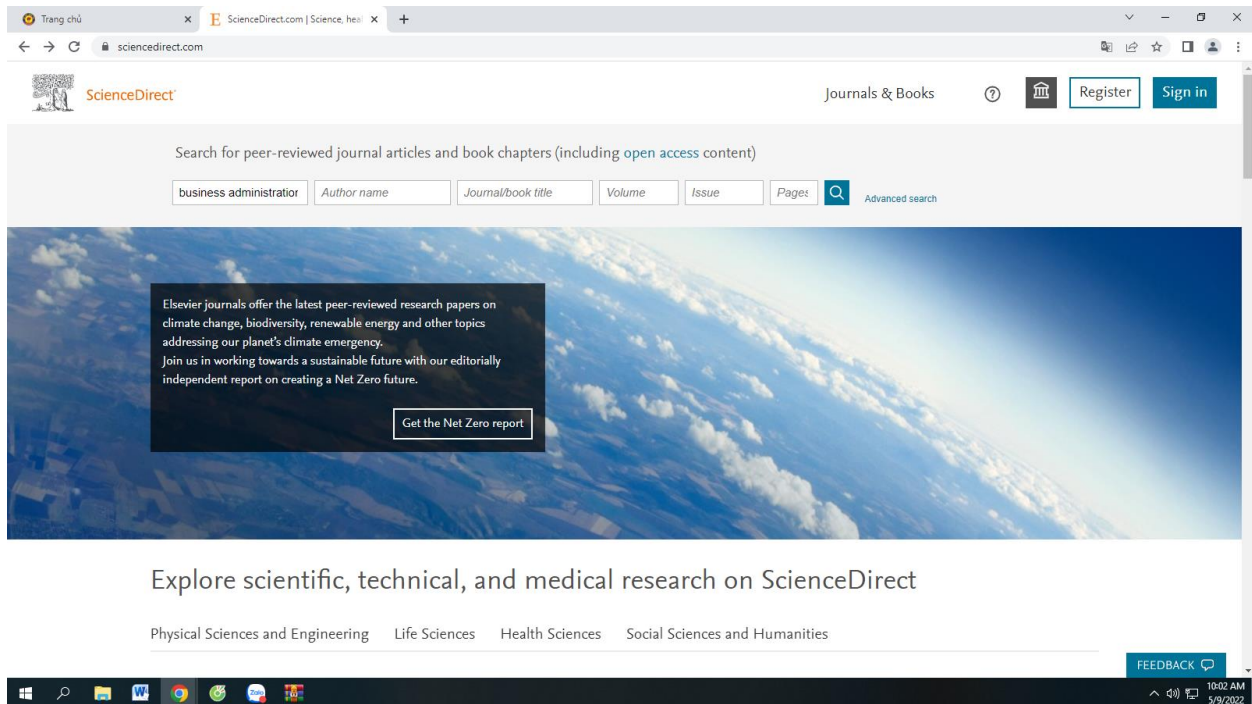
Trang chủ
ScienceDirect.com | Science, hea
sciencedirect.com

ScienceDirect

Journals & Books
Register
Sign in

Search for peer-reviewed journal articles and book chapters (including open access content)

business administratior
Author name
Journal/book title
Volume
Issue
Pages
Advanced search

Elsevier journals offer the latest peer-reviewed research papers on climate change, biodiversity, renewable energy and other topics addressing our planet's climate emergency.
Join us in working towards a sustainable future with our editorially independent report on creating a Net Zero future.

Get the Net Zero report

Explore scientific, technical, and medical research on ScienceDirect

Physical Sciences and Engineering
Life Sciences
Health Sciences
Social Sciences and Humanities

FEEDBACK

10:02 AM
5/9/2022